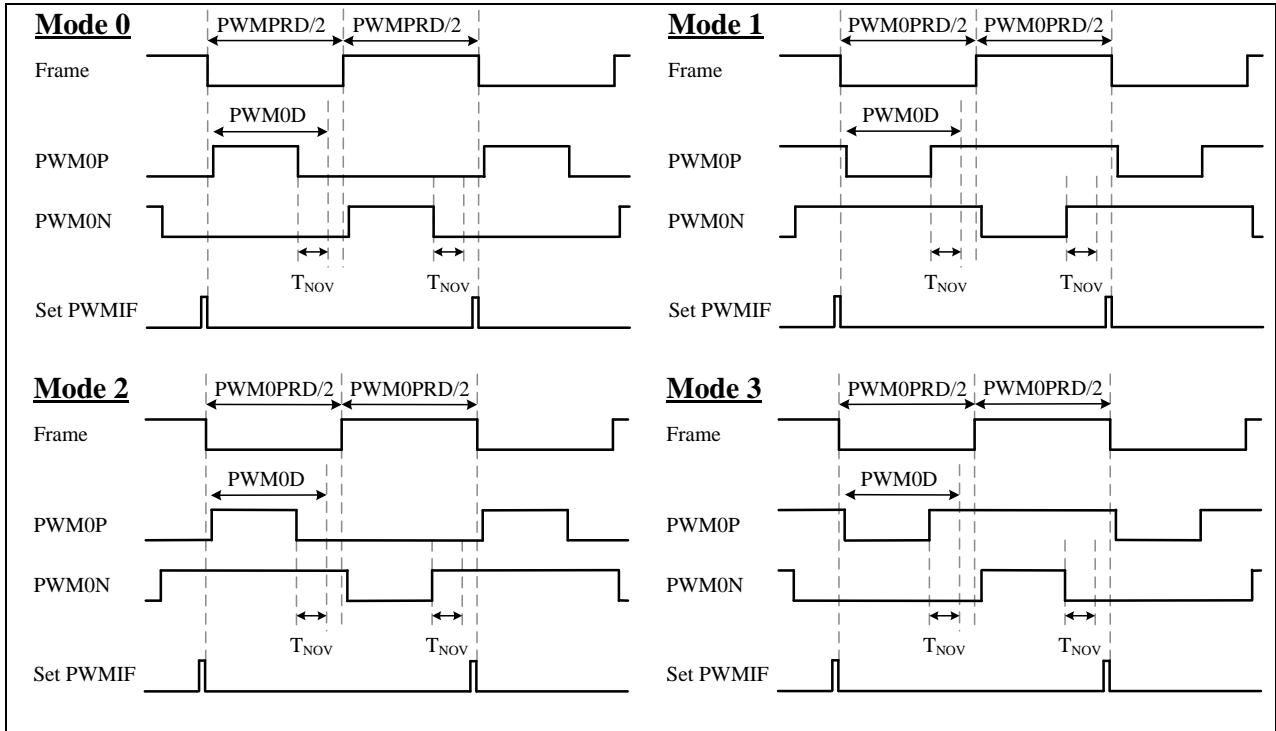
Mode 0

PWMPRD/2 PWMPRD/2

Frame

PWM0D

PWM0P

PWM0N

$T_{NOV}$ $T_{NOV}$

Set PWMIF

Mode 1

PWM0PRD/2 PWM0PRD/2

Frame

PWM0D

PWM0P

PWM0N

$T_{NOV}$ $T_{NOV}$

Set PWMIF

Mode 2

PWM0PRD/2 PWM0PRD/2

Frame

PWM0D

PWM0P

PWM0N

$T_{NOV}$ $T_{NOV}$

Set PWMIF

Mode 3

PWM0PRD/2 PWM0PRD/2

Frame

PWM0D

PWM0P

PWM0N

$T_{NOV}$ $T_{NOV}$

Set PWMIF